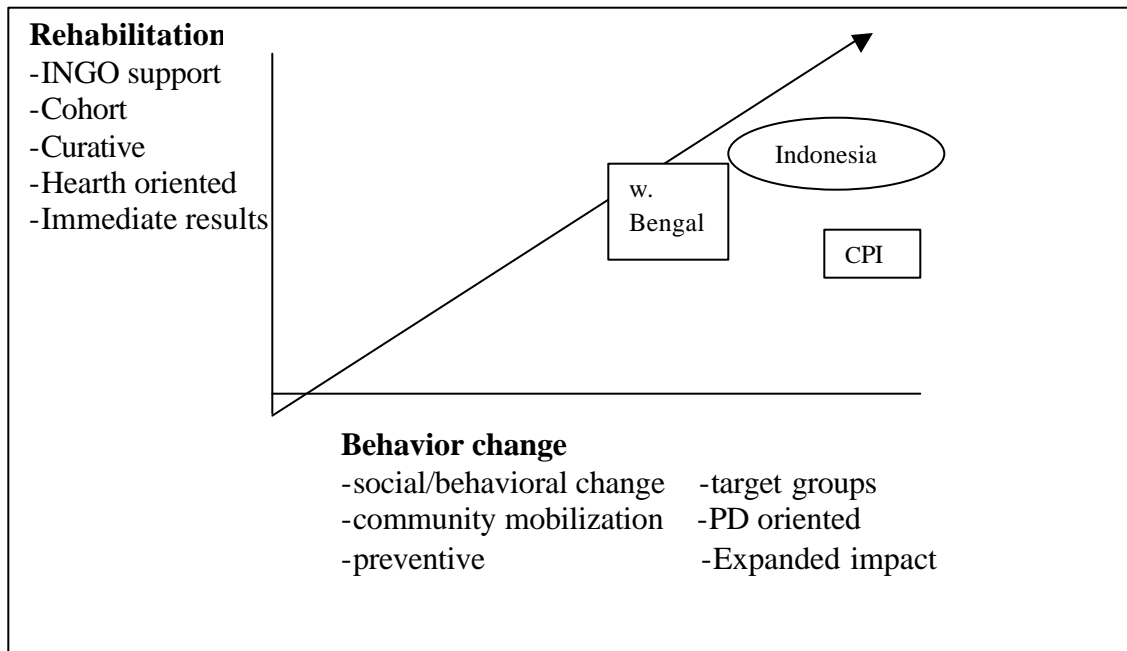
Rehabilitation
-INGO support
-Cohort
-Curative
-Hearth oriented
-Immediate results

Indonesia

w. Bengal

CPI

Behavior change
-social/behavioral change
-community mobilization
-preventive

-target groups
-PD oriented
-Expanded impact